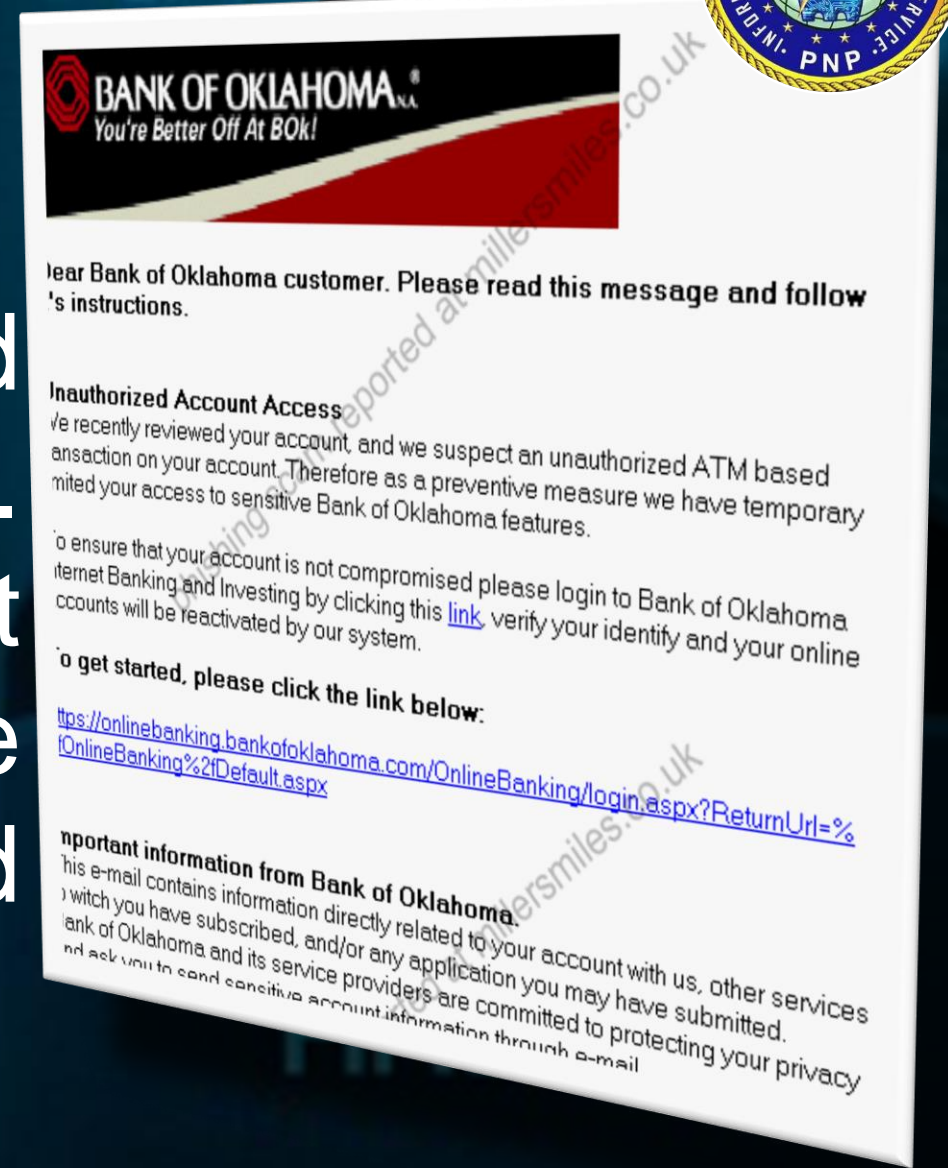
INFO. PNP

BANK OF OKLAHOMA N.A.
You're Better Off At BOk!

phishing scam reported at millersmiles.co.uk

)ear Bank of Oklahoma customer. Please read this message and follow 's instructions.

Jnauthorized Account Access
Ve recently reviewed your account, and we suspect an unauthorized ATM based ansaction on your account. Therefore as a preventive measure we have temporary mited your access to sensitive Bank of Oklahoma features.

o ensure that your account is not compromised please login to Bank of Oklahoma nternet Banking and Investing by clicking this link, verify your identify and your online ccounts will be reactivated by our system.

o get started, please click the link below:

ttps://onlinebanking.bankofoklahoma.com/OnlineBanking/login.aspx?ReturnUrl=% fOnlineBanking%2fDefault.aspx

millersmiles.co.uk

nportant information from Bank of Oklahoma.
his e-mail contains information directly related to your account with us, other services ) witch you have subscribed, and/or any application you may have submitted. lank of Oklahoma and its service providers are committed to protecting your privacy nd ask you to send sensitive account information through e-mail

d
-
t
e
d